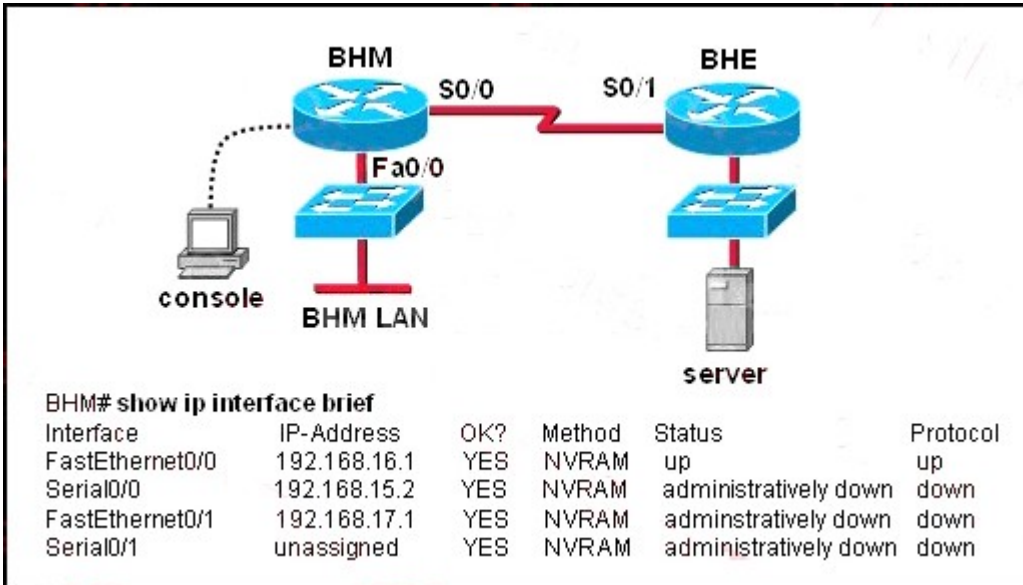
BHM
S0/0
S0/1
BHE
Fa0/0
console
BHM LAN
server

BHM# show ip interface brief

| Interface | IP-Address | OK? | Method | Status | Protocol |
|---|---|---|---|---|---|
| FastEthernet0/0 | 192.168.16.1 | YES | NVRAM | up | up |
| Serial0/0 | 192.168.15.2 | YES | NVRAM | administratively down | down |
| FastEthernet0/1 | 192.168.17.1 | YES | NVRAM | adminstratively down | down |
| Serial0/1 | unassigned | YES | NVRAM | administratively down | down |